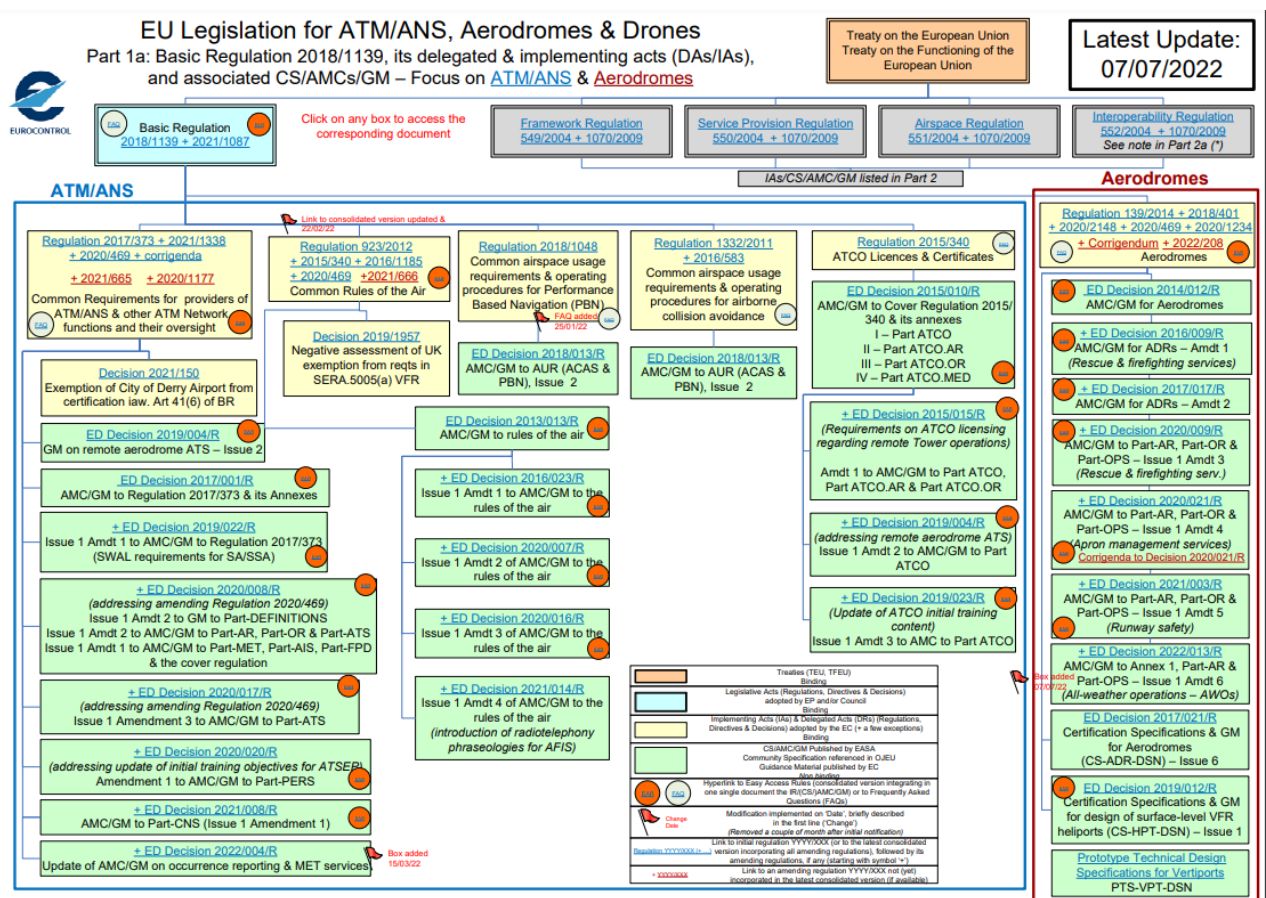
EU Legislation for ATM/ANS, Aerodromes & Drones
Part 1a: Basic Regulation 2018/1139, its delegated & implementing acts (DAs/IAs), and associated CS/AMCs/GM – Focus on ATM/ANS & Aerodromes

Treaty on the European Union
Treaty on the Functioning of the European Union

Latest Update: 07/07/2022

EUROCONTROL

FAQ Basic Regulation 2018/1139 + 2021/1087 EAR

Click on any box to access the corresponding document

Framework Regulation 549/2004 + 1070/2009

Service Provision Regulation 550/2004 + 1070/2009

Airspace Regulation 551/2004 + 1070/2009

Interoperability Regulation 552/2004 + 1070/2009
See note in Part 2a (*)

IAs/CS/AMC/GM listed in Part 2

ATM/ANS

Aerodromes

Link to consolidated version updated & 22/02/22

Regulation 2017/373 + 2021/1338 + 2020/469 + corrigenda
+ 2021/665 + 2020/1177
Common Requirements for providers of ATM/ANS & other ATM Network functions and their oversight
FAQ EAR

Regulation 923/2012 + 2015/340 + 2016/1185 + 2020/469 +2021/666
Common Rules of the Air

Regulation 2018/1048
Common airspace usage requirements & operating procedures for Performance Based Navigation (PBN)
FAQ added 25/01/22

Regulation 1332/2011 + 2016/583
Common airspace usage requirements & operating procedures for airborne collision avoidance

Regulation 2015/340
ATCO Licences & Certificates

Regulation 139/2014 + 2018/401 + 2020/2148 + 2020/469 + 2020/1234 + Corrigendum + 2022/208
Aerodromes

Decision 2019/1957
Negative assessment of UK exemption from reqts in SERA.5005(a) VFR

ED Decision 2018/013/R
AMC/GM to AUR (ACAS & PBN), Issue 2

ED Decision 2018/013/R
AMC/GM to AUR (ACAS & PBN), Issue 2

ED Decision 2015/010/R
AMC/GM to Cover Regulation 2015/340 & its annexes
I – Part ATCO
II – Part ATCO.AR
III – Part ATCO.OR
IV – Part ATCO.MED

Decision 2021/150
Exemption of City of Derry Airport from certification iaw. Art 41(6) of BR

ED Decision 2019/004/R
GM on remote aerodrome ATS – Issue 2

ED Decision 2013/013/R
AMC/GM to rules of the air

ED Decision 2017/001/R
AMC/GM to Regulation 2017/373 & its Annexes

+ ED Decision 2019/022/R
Issue 1 Amdt 1 to AMC/GM to Regulation 2017/373 (SWAL requirements for SA/SSA)

+ ED Decision 2020/008/R
(addressing amending Regulation 2020/469)
Issue 1 Amdt 2 to GM to Part-DEFINITIONS
Issue 1 Amdt 2 to AMC/GM to Part-AR, Part-OR & Part-ATS
Issue 1 Amdt 1 to AMC/GM to Part-MET, Part-AIS, Part-FPD & the cover regulation

+ ED Decision 2020/017/R
(addressing amending Regulation 2020/469)
Issue 1 Amendment 3 to AMC/GM to Part-ATS

+ ED Decision 2020/020/R
(addressing update of initial training objectives for ATSEP)
Amendment 1 to AMC/GM to Part-PERS

+ ED Decision 2021/008/R
AMC/GM to Part-CNS (Issue 1 Amendment 1)

+ ED Decision 2022/004/R
Update of AMC/GM on occurrence reporting & MET services
Box added 15/03/22

+ ED Decision 2016/023/R
Issue 1 Amdt 1 to AMC/GM to the rules of the air

+ ED Decision 2020/007/R
Issue 1 Amdt 2 of AMC/GM to the rules of the air

+ ED Decision 2020/016/R
Issue 1 Amdt 3 of AMC/GM to the rules of the air

+ ED Decision 2021/014/R
Issue 1 Amdt 4 of AMC/GM to the rules of the air
(introduction of radiotelephony phraseologies for AFIS)

+ ED Decision 2015/015/R
(Requirements on ATCO licensing regarding remote Tower operations)
Amdt 1 to AMC/GM to Part ATCO, Part ATCO.AR & Part ATCO.OR

+ ED Decision 2019/004/R
(addressing remote aerodrome ATS)
Issue 1 Amdt 2 to AMC/GM to Part ATCO

+ ED Decision 2019/023/R
(Update of ATCO initial training content)
Issue 1 Amdt 3 to AMC to Part ATCO

ED Decision 2014/012/R
AMC/GM for Aerodromes

+ ED Decision 2016/009/R
AMC/GM for ADRs – Amdt 1
(Rescue & firefighting services)

+ ED Decision 2017/017/R
AMC/GM for ADRs – Amdt 2

+ ED Decision 2020/009/R
AMC/GM to Part-AR, Part-OR & Part-OPS – Issue 1 Amdt 3
(Rescue & firefighting serv.)

+ ED Decision 2020/021/R
AMC/GM to Part-AR, Part-OR & Part-OPS – Issue 1 Amdt 4
(Apron management services)
Corrigenda to Decision 2020/021/R

+ ED Decision 2021/003/R
AMC/GM to Part-AR, Part-OR & Part-OPS – Issue 1 Amdt 5
(Runway safety)

+ ED Decision 2022/013/R
AMC/GM to Annex 1, Part-AR & Part-OPS – Issue 1 Amdt 6
(All-weather operations – AWOs)
Box added 07/07/22

ED Decision 2017/021/R
Certification Specifications & GM for Aerodromes
(CS-ADR-DSN) – Issue 6

ED Decision 2019/012/R
Certification Specifications & GM for design of surface-level VFR heliports (CS-HPT-DSN) – Issue 1

Prototype Technical Design Specifications for Vertiports
PTS-VPT-DSN

Treaties (TEU, TFEU)
Binding

Legislative Acts (Regulations, Directives & Decisions) adopted by EP and/or Council
Binding

Implementing Acts (IAs) & Delegated Acts (DRs) (Regulations, Directives & Decisions) adopted by the EC (+ a few exceptions)
Binding

CS/AMC/GM Published by EASA
Community Specification referenced in OJEU
Guidance Material published by EC
Non binding

EAR FAQ Hyperlink to Easy Access Rules (consolidated version integrating in one single document the IR/(CS)/AMC/GM) or to Frequently Asked Questions (FAQs)

Change Date
Modification implemented on 'Date', briefly described in the first line ('Change')
(Removed a couple of month after initial notification)

Regulation YYYY/XXX (+....)
Link to initial regulation YYYY/XXX (or to the latest consolidated version incorporating all amending regulations), followed by its amending regulations, if any (starting with symbol '+')

+ YYYY/XXX
Link to an amending regulation YYYY/XXX not (yet) incorporated in the latest consolidated version (if available)